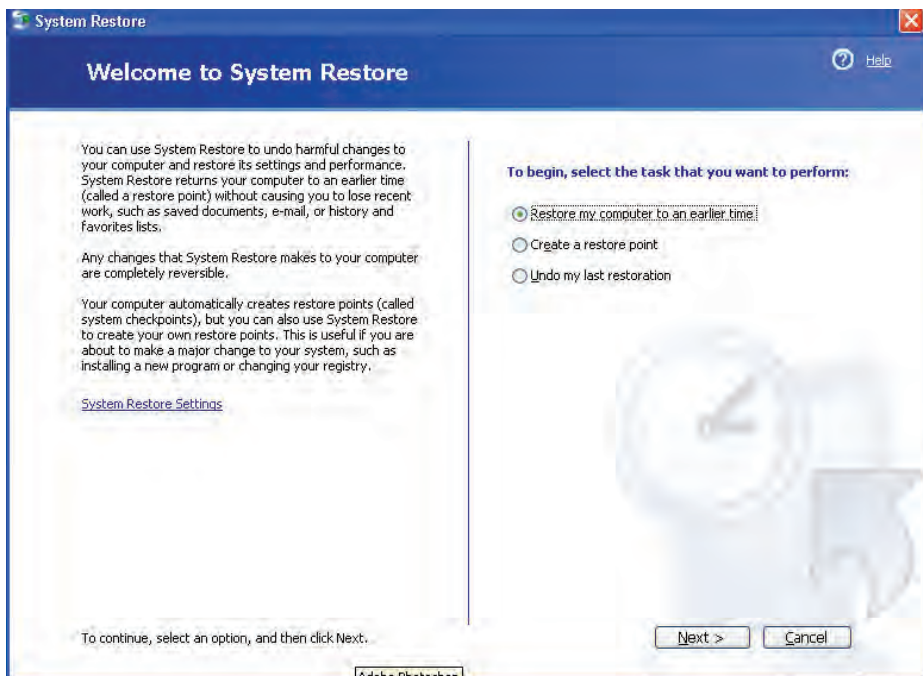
System Restore

Welcome to System Restore

Help

You can use System Restore to undo harmful changes to your computer and restore its settings and performance. System Restore returns your computer to an earlier time (called a restore point) without causing you to lose recent work, such as saved documents, e-mail, or history and favorites lists.

Any changes that System Restore makes to your computer are completely reversible.

Your computer automatically creates restore points (called system checkpoints), but you can also use System Restore to create your own restore points. This is useful if you are about to make a major change to your system, such as installing a new program or changing your registry.

System Restore Settings

To begin, select the task that you want to perform:

Restore my computer to an earlier time

Create a restore point

Undo my last restoration

To continue, select an option, and then click Next.

Next >

Cancel

Adobe Photoshop